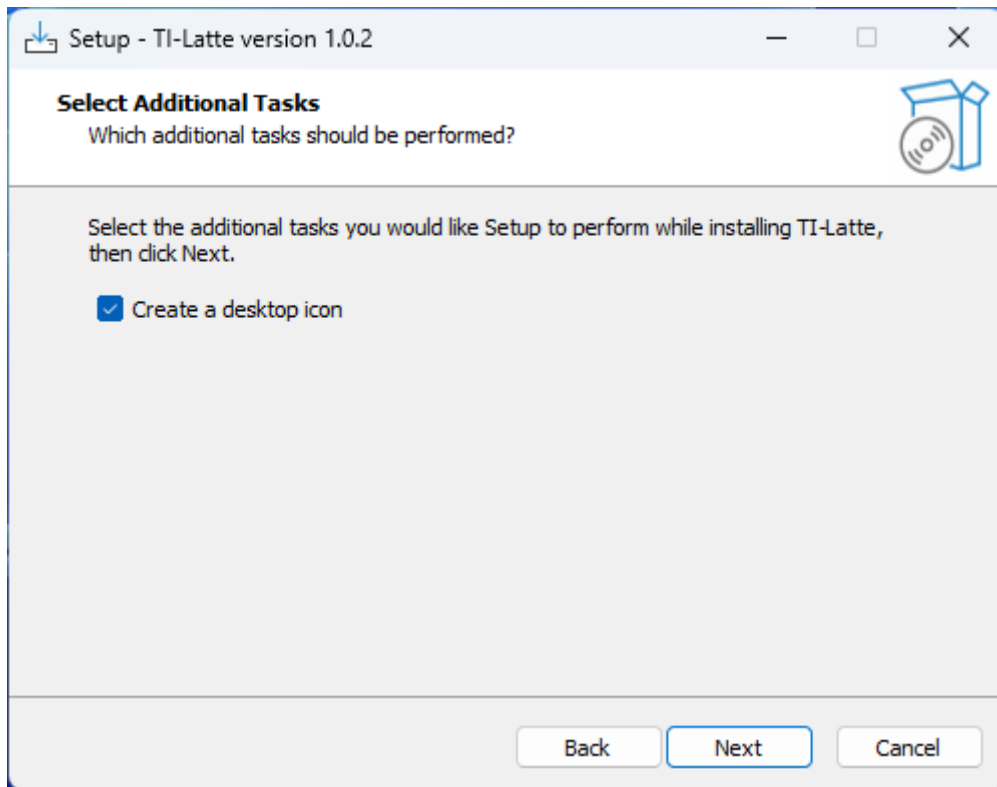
Setup - TI-Latte version 1.0.2

Select Additional Tasks
Which additional tasks should be performed?

Select the additional tasks you would like Setup to perform while installing TI-Latte, then click Next.

Create a desktop icon

Back
Next
Cancel